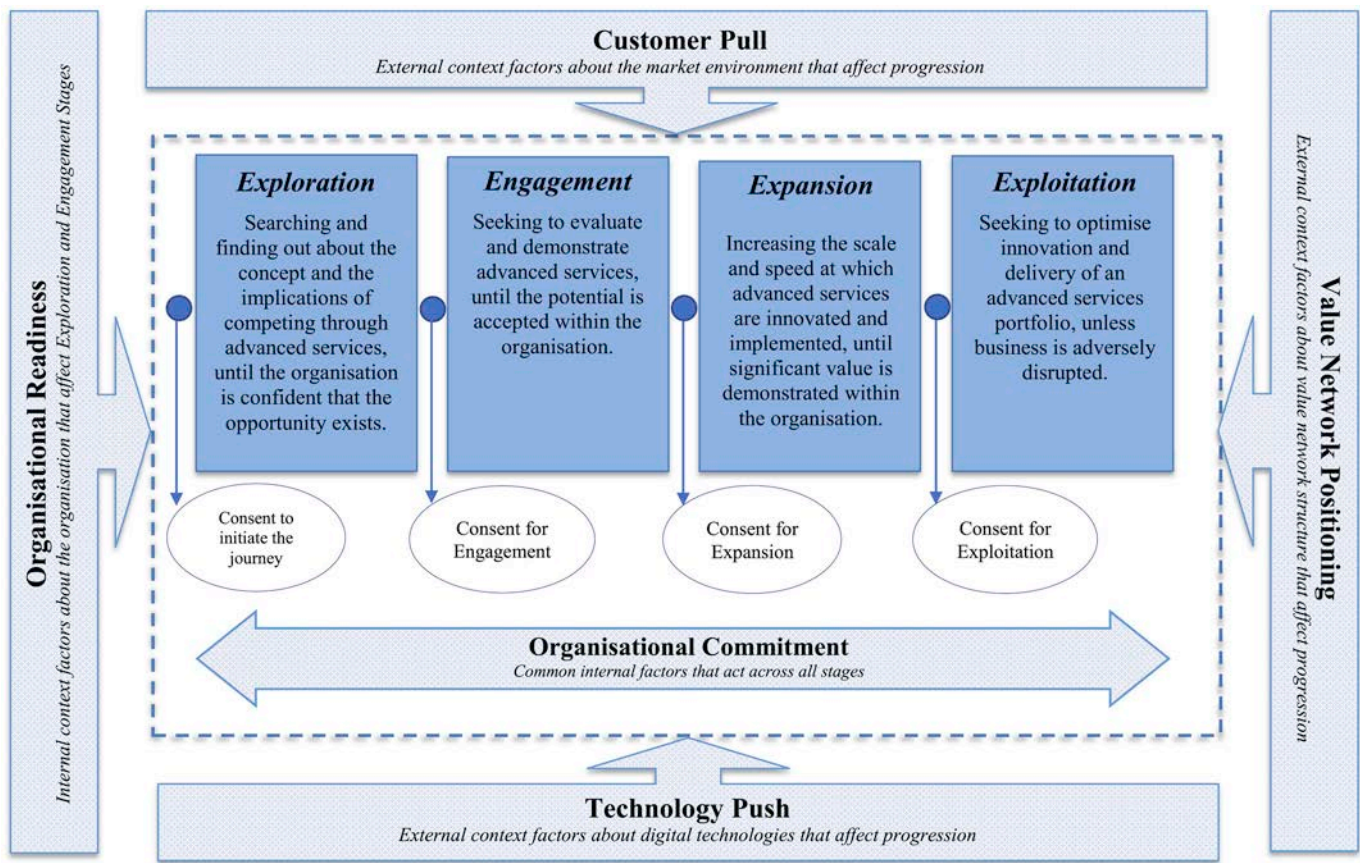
Customer Pull
External context factors about the market environment that affect progression

Organisational Readiness
Internal context factors about the organisation that affect Exploration and Engagement Stages

Exploration
Searching and finding out about the concept and the implications of competing through advanced services, until the organisation is confident that the opportunity exists.

Consent to initiate the journey

Engagement
Seeking to evaluate and demonstrate advanced services, until the potential is accepted within the organisation.

Consent for Engagement

Expansion
Increasing the scale and speed at which advanced services are innovated and implemented, until significant value is demonstrated within the organisation.

Consent for Expansion

Exploitation
Seeking to optimise innovation and delivery of an advanced services portfolio, unless business is adversely disrupted.

Consent for Exploitation

Organisational Commitment
Common internal factors that act across all stages

Value Network Positioning
External context factors about value network structure that affect progression

Technology Push
External context factors about digital technologies that affect progression